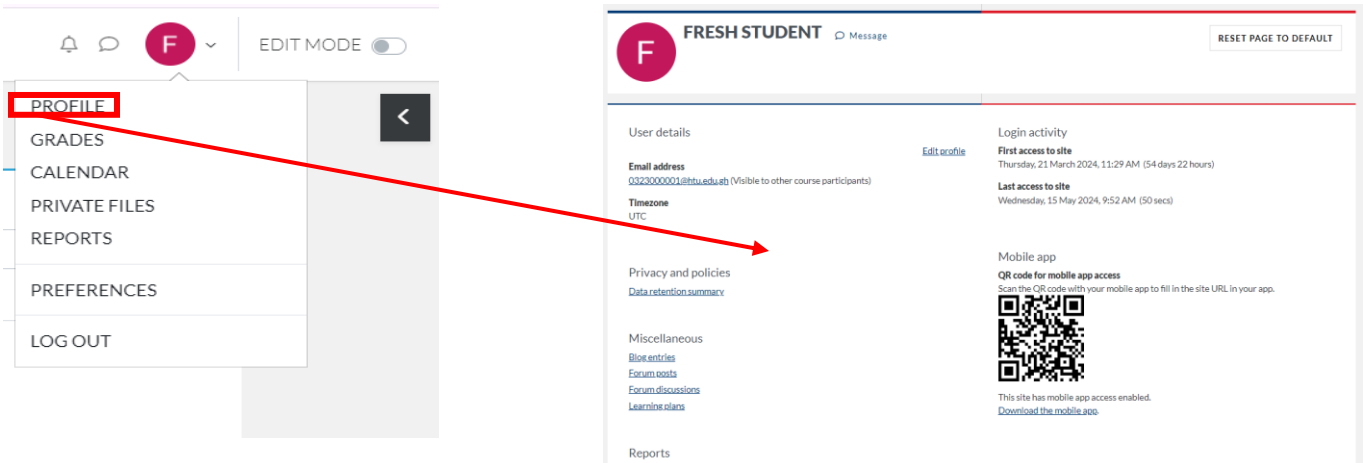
F

EDIT MODE

PROFILE
GRADES
CALENDAR
PRIVATE FILES
REPORTS

PREFERENCES

LOG OUT

F

FRESH STUDENT

Message

RESET PAGE TO DEFAULT

User details

Edit profile

Email address
0323000001@htu.edu.gh (Visible to other course participants)

Timezone
UTC

Privacy and policies
Data retention summary

Miscellaneous
Blog entries
Forum posts
Forum discussions
Learning plans

Reports

Login activity
First access to site
Thursday, 21 March 2024, 11:29 AM (54 days 22 hours)

Last access to site
Wednesday, 15 May 2024, 9:52 AM (50 secs)

Mobile app
QR code for mobile app access
Scan the QR code with your mobile app to fill in the site URL in your app.

This site has mobile app access enabled.
Download the mobile app.